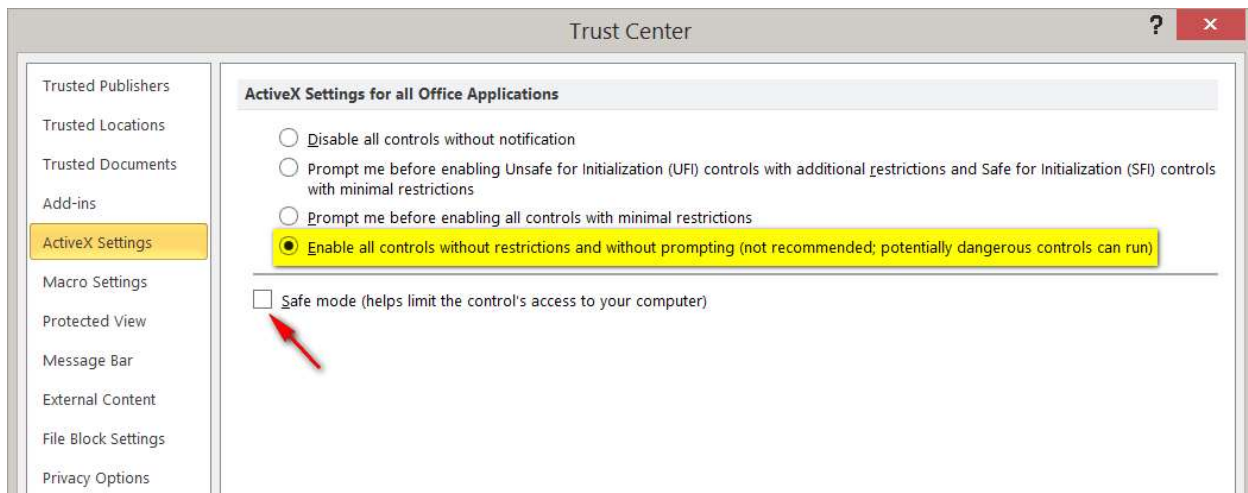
Trust Center

?

×

Trusted Publishers

Trusted Locations

Trusted Documents

Add-ins

ActiveX Settings

Macro Settings

Protected View

Message Bar

External Content

File Block Settings

Privacy Options

ActiveX Settings for all Office Applications

Disable all controls without notification

Prompt me before enabling Unsafe for Initialization (UFI) controls with additional restrictions and Safe for Initialization (SFI) controls with minimal restrictions

Prompt me before enabling all controls with minimal restrictions

Enable all controls without restrictions and without prompting (not recommended; potentially dangerous controls can run)

Safe mode (helps limit the control's access to your computer)